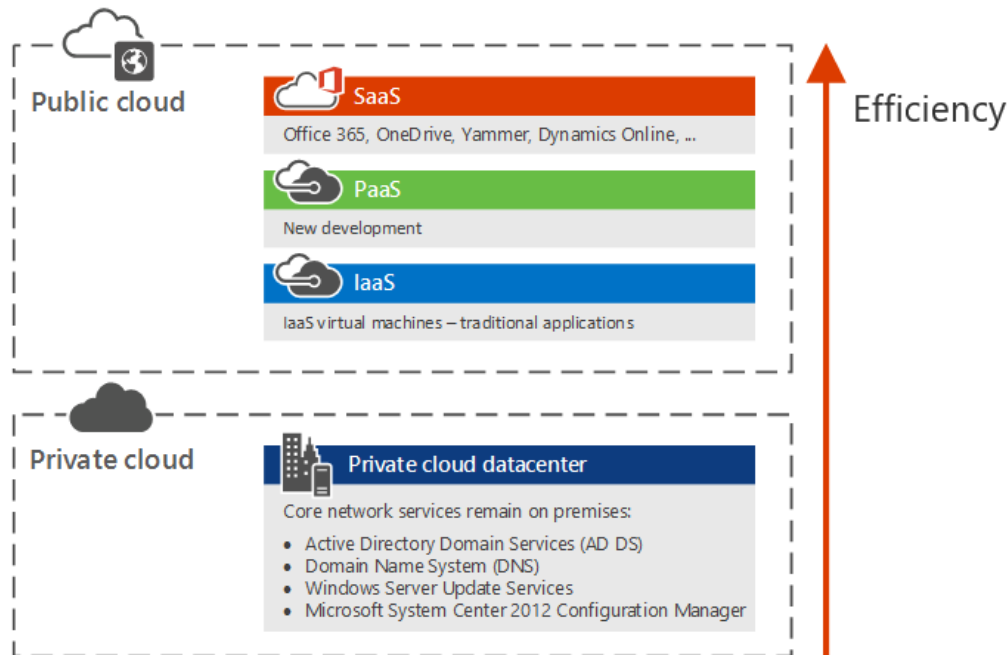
Public cloud

SaaS

Office 365, OneDrive, Yammer, Dynamics Online, ...

PaaS

New development

IaaS

IaaS virtual machines – traditional applications

Efficiency

Private cloud

Private cloud datacenter

Core network services remain on premises:

- Active Directory Domain Services (AD DS)
- Domain Name System (DNS)
- Windows Server Update Services
- Microsoft System Center 2012 Configuration Manager